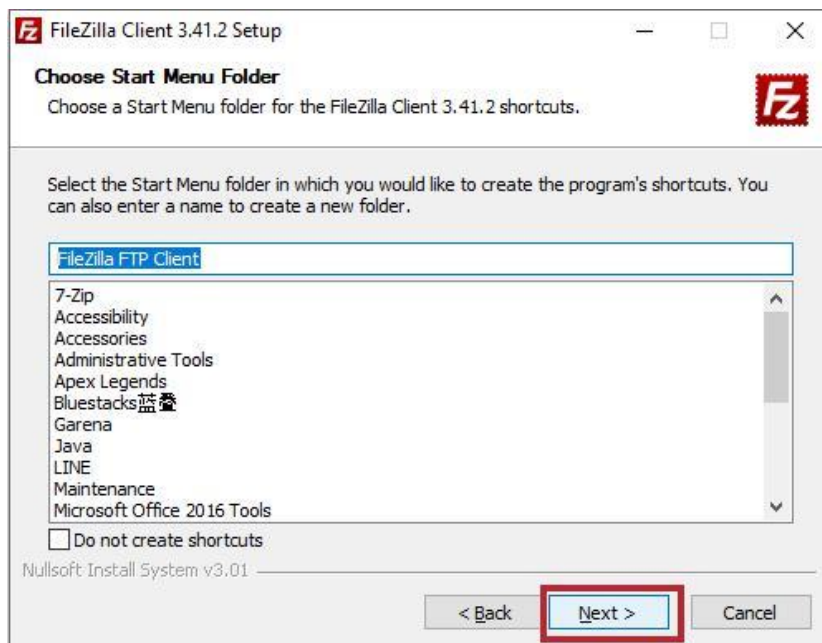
FileZilla Client 3.41.2 Setup

Choose Start Menu Folder

Choose a Start Menu folder for the FileZilla Client 3.41.2 shortcuts.

Select the Start Menu folder in which you would like to create the program's shortcuts. You can also enter a name to create a new folder.

FileZilla FTP Client

7-Zip
Accessibility
Accessories
Administrative Tools
Apex Legends
Bluestacks藍疊
Garena
Java
LINE
Maintenance
Microsoft Office 2016 Tools

Do not create shortcuts

Nullsoft Install System v3.01

< Back

Next >

Cancel